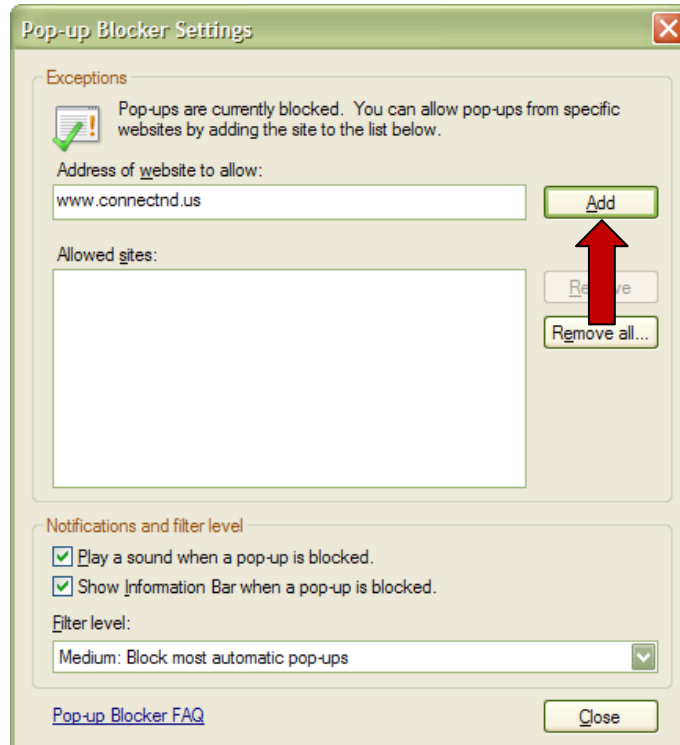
Pop-up Blocker Settings

Exceptions

Pop-ups are currently blocked. You can allow pop-ups from specific websites by adding the site to the list below.

Address of website to allow:

www.connectnd.us

Add

Allowed sites:

Re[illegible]ve

Remove all...

Notifications and filter level

Play a sound when a pop-up is blocked.

Show Information Bar when a pop-up is blocked.

Filter level:

Medium: Block most automatic pop-ups

Pop-up Blocker FAQ

Close